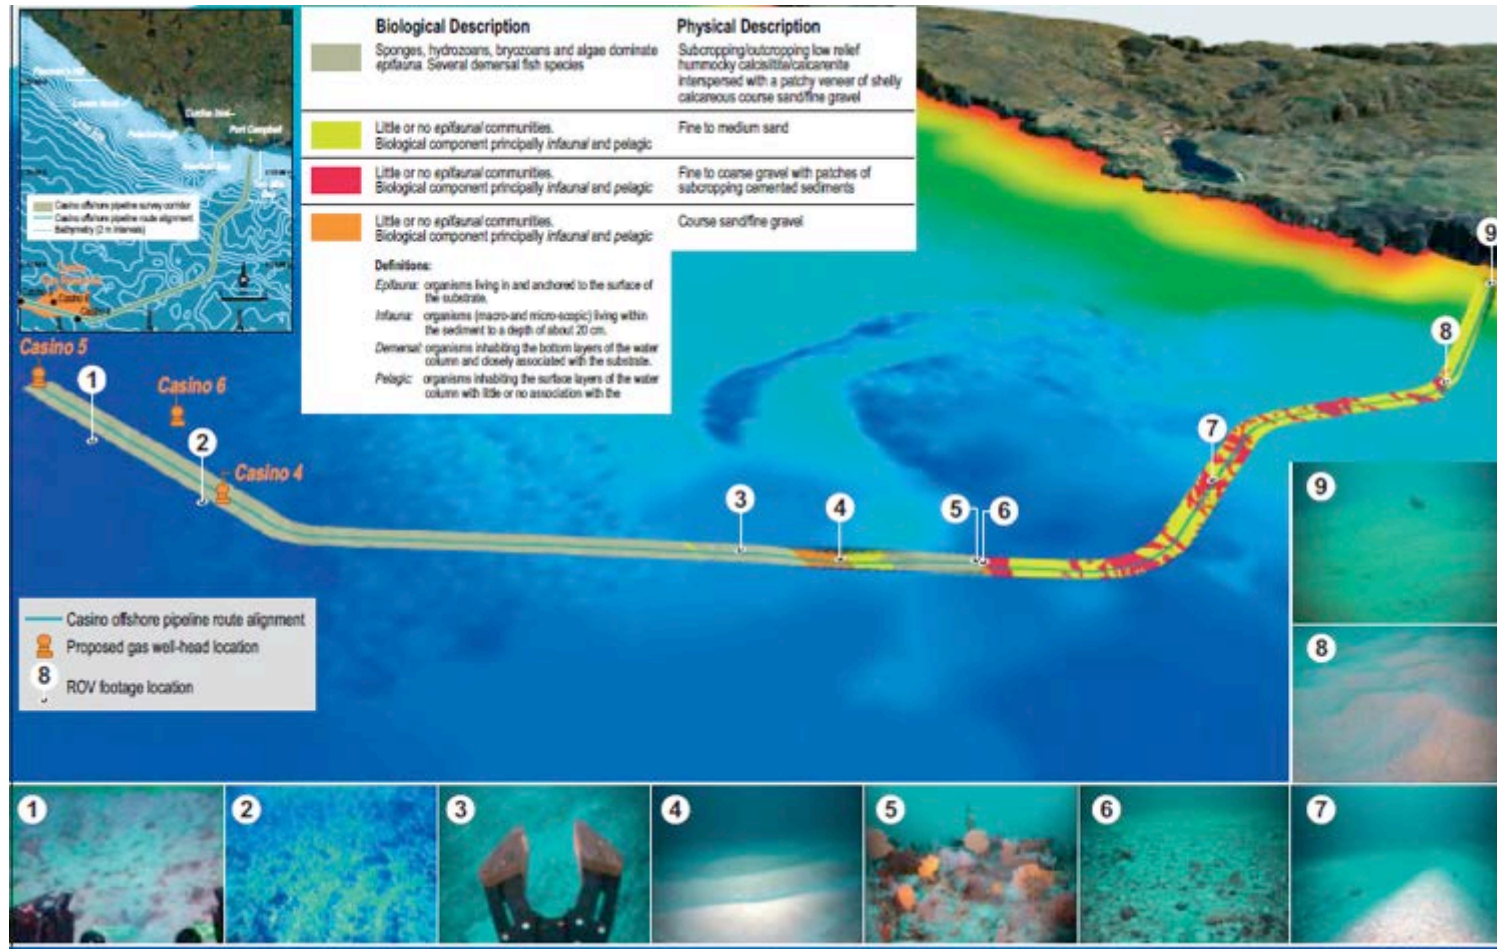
| | Biological Description | Physical Description |
|---|---|---|
| | Sponges, hydrozoans, bryozoans and algae dominate epifauna. Several demersal fish species | Subcropping/outcropping low relief hummocky calcisiltite/calcarenite interspersed with a patchy veneer of shelly calcareous course sand/fine gravel |
| | Little or no epifaunal communities. Biological component principally infaunal and pelagic | Fine to medium sand |
| | Little or no epifaunal communities. Biological component principally infaunal and pelagic | Fine to coarse gravel with patches of subcropping cemented sediments |
| | Little or no epifaunal communities. Biological component principally infaunal and pelagic | Course sand/fine gravel |

Definitions:
Epifauna: organisms living in and anchored to the surface of the substrate.
Infauna: organisms (macro-and micro-scopic) living within the sediment to a depth of about 20 cm.
Demersal: organisms inhabiting the bottom layers of the water column and closely associated with the substrate.
Pelagic: organisms inhabiting the surface layers of the water column with little or no association with the

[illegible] Port Campbell

Casino offshore pipeline survey corridor
Casino offshore pipeline route alignment
Bathymetry (2 m intervals)

Casino 5
Casino 6
Casino 4

1 2 3 4 5 6 7 8 9

Casino offshore pipeline route alignment
Proposed gas well-head location
8 ROV footage location

9
8
1 2 3 4 5 6 7